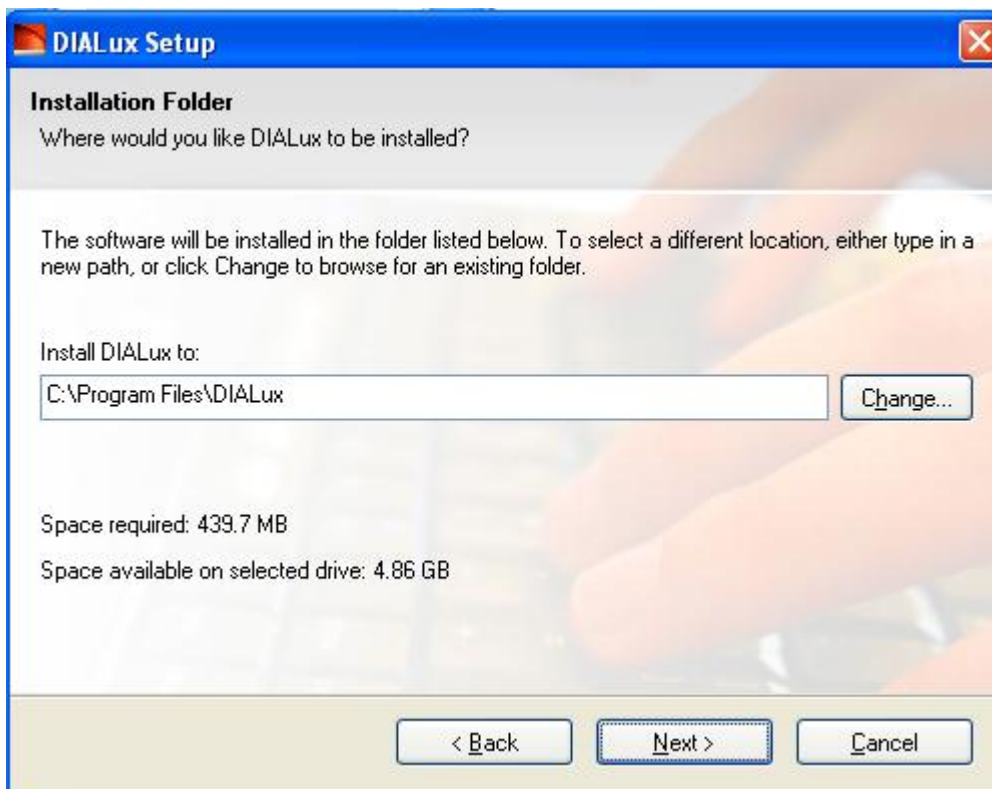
DIALux Setup

Installation Folder
Where would you like DIALux to be installed?

The software will be installed in the folder listed below. To select a different location, either type in a new path, or click Change to browse for an existing folder.

Install DIALux to:
C:\Program Files\DIALux
Change...

Space required: 439.7 MB
Space available on selected drive: 4.86 GB

< Back
Next >
Cancel